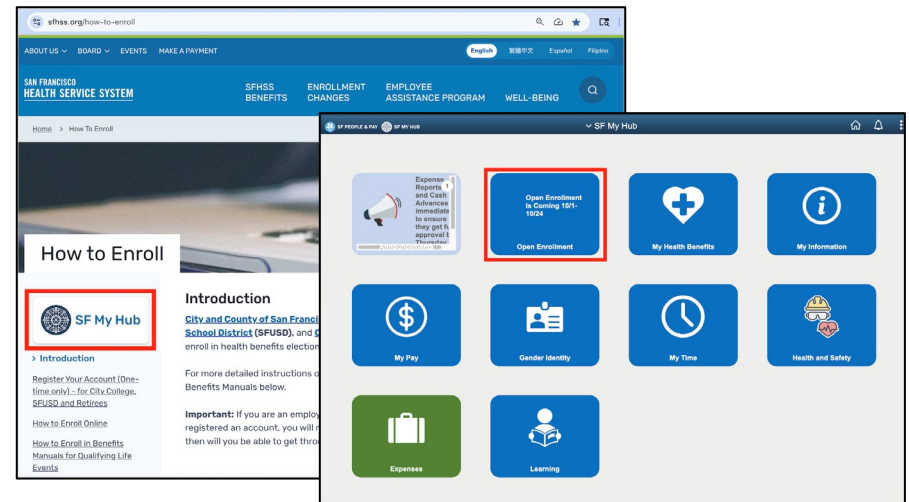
sfhss.org/how-to-enroll

ABOUT US BOARD EVENTS MAKE A PAYMENT English 繁體中文 Español Filipino

SAN FRANCISCO HEALTH SERVICE SYSTEM

SFHSS BENEFITS ENROLLMENT CHANGES EMPLOYEE ASSISTANCE PROGRAM WELL-BEING

Home > How To Enroll

How to Enroll

SF My Hub

> Introduction

Register Your Account (One-time only) - for City College, SFUSD and Retirees

How to Enroll Online

How to Enroll in Benefits Manuals for Qualifying Life Events

Introduction

City and County of San Francis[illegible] School District (SFUSD), and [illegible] enroll in health benefits electio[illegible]

For more detailed instructions o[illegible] Benefits Manuals below.

Important: If you are an employ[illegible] registered an account, you will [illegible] then will you be able to get thro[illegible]

SF PEOPLE & PAY SF MY HUB

SF My Hub

Expense Reports and Cash Advances immediate to ensure they get fu approval b Thursday

1

Open Enrollment is Coming 10/1-10/24

Open Enrollment

My Health Benefits

My Information

My Pay

Gender Identity

My Time

Health and Safety

Expenses

Learning